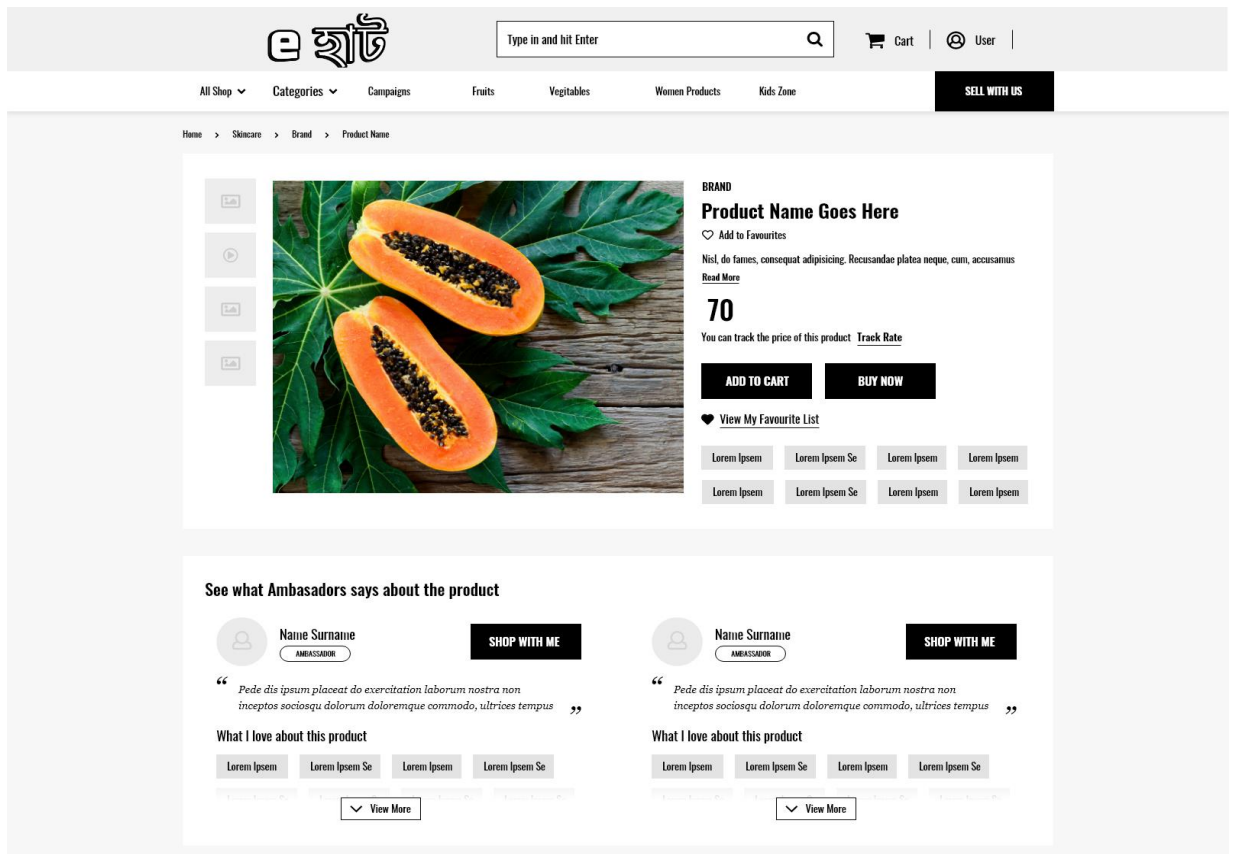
e হাট

Type in and hit Enter

Cart | User |

All Shop Categories Campaigns Fruits Vegitables Women Products Kids Zone SELL WITH US

Home > Skincare > Brand > Product Name

BRAND

Product Name Goes Here

Add to Favourites

Nisl, do fames, consequat adipisicing. Recusandae platea neque, cum, accusamus

Read More

70

You can track the price of this product Track Rate

ADD TO CART

BUY NOW

View My Favourite List

| Lorem Ipsem | Lorem Ipsem Se | Lorem Ipsem | Lorem Ipsem |
|---|---|---|---|
| Lorem Ipsem | Lorem Ipsem Se | Lorem Ipsem | Lorem Ipsem |

See what Ambasadors says about the product

Name Surname
AMBASSADOR

SHOP WITH ME

“ Pede dis ipsum placeat do exercitation laborum nostra non inceptos sociosqu dolorum doloremque commodo, ultrices tempus ”

What I love about this product

Lorem Ipsem Lorem Ipsem Se Lorem Ipsem Lorem Ipsem Se

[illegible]

View More

Name Surname
AMBASSADOR

SHOP WITH ME

“ Pede dis ipsum placeat do exercitation laborum nostra non inceptos sociosqu dolorum doloremque commodo, ultrices tempus ”

What I love about this product

Lorem Ipsem Lorem Ipsem Se Lorem Ipsem Lorem Ipsem Se

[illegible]

View More